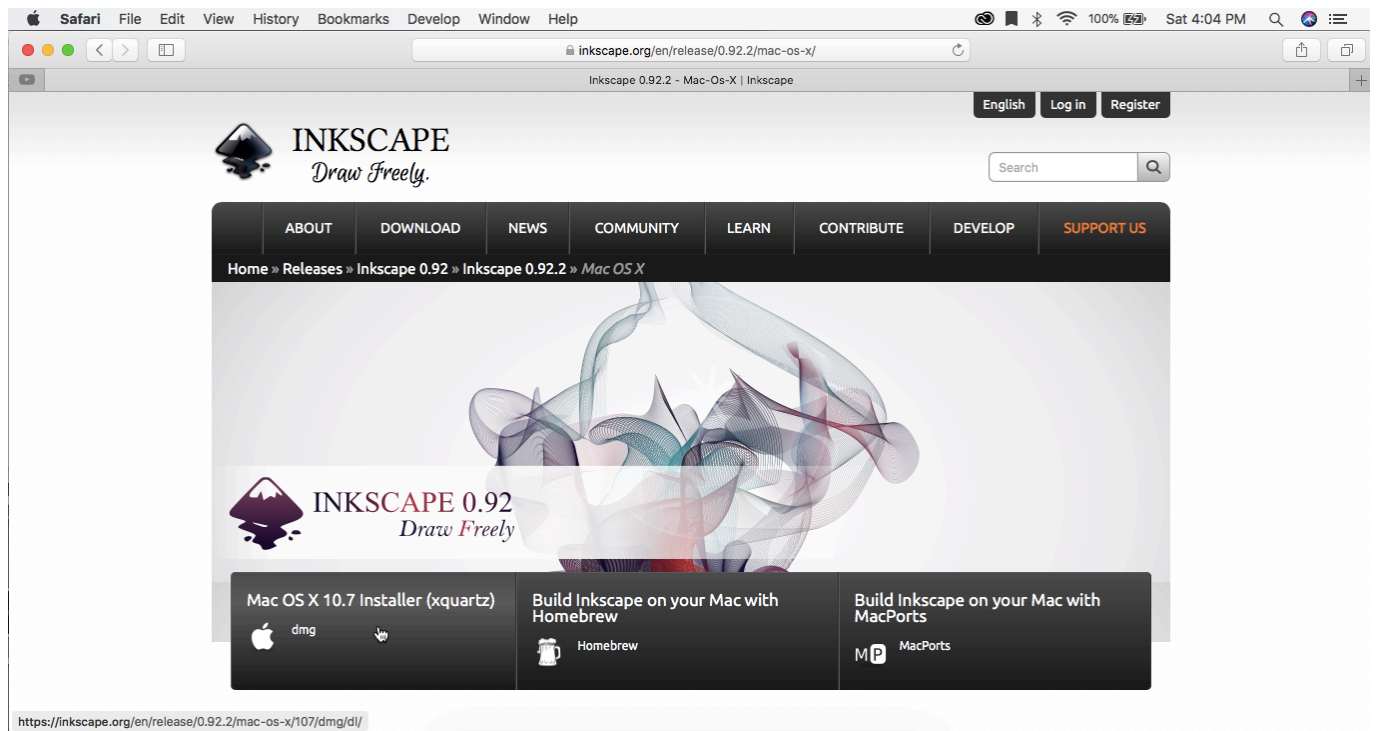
Safari File Edit View History Bookmarks Develop Window Help
100% Sat 4:04 PM

inkscape.org/en/release/0.92.2/mac-os-x/

Inkscape 0.92.2 - Mac-Os-X | Inkscape

English Log in Register

INKSCAPE
Draw Freely.

Search

ABOUT DOWNLOAD NEWS COMMUNITY LEARN CONTRIBUTE DEVELOP SUPPORT US

Home » Releases » Inkscape 0.92 » Inkscape 0.92.2 » Mac OS X

INKSCAPE 0.92
Draw Freely

Mac OS X 10.7 Installer (xquartz)
dmg

Build Inkscape on your Mac with Homebrew
Homebrew

Build Inkscape on your Mac with MacPorts
MP MacPorts

https://inkscape.org/en/release/0.92.2/mac-os-x/107/dmg/dl/